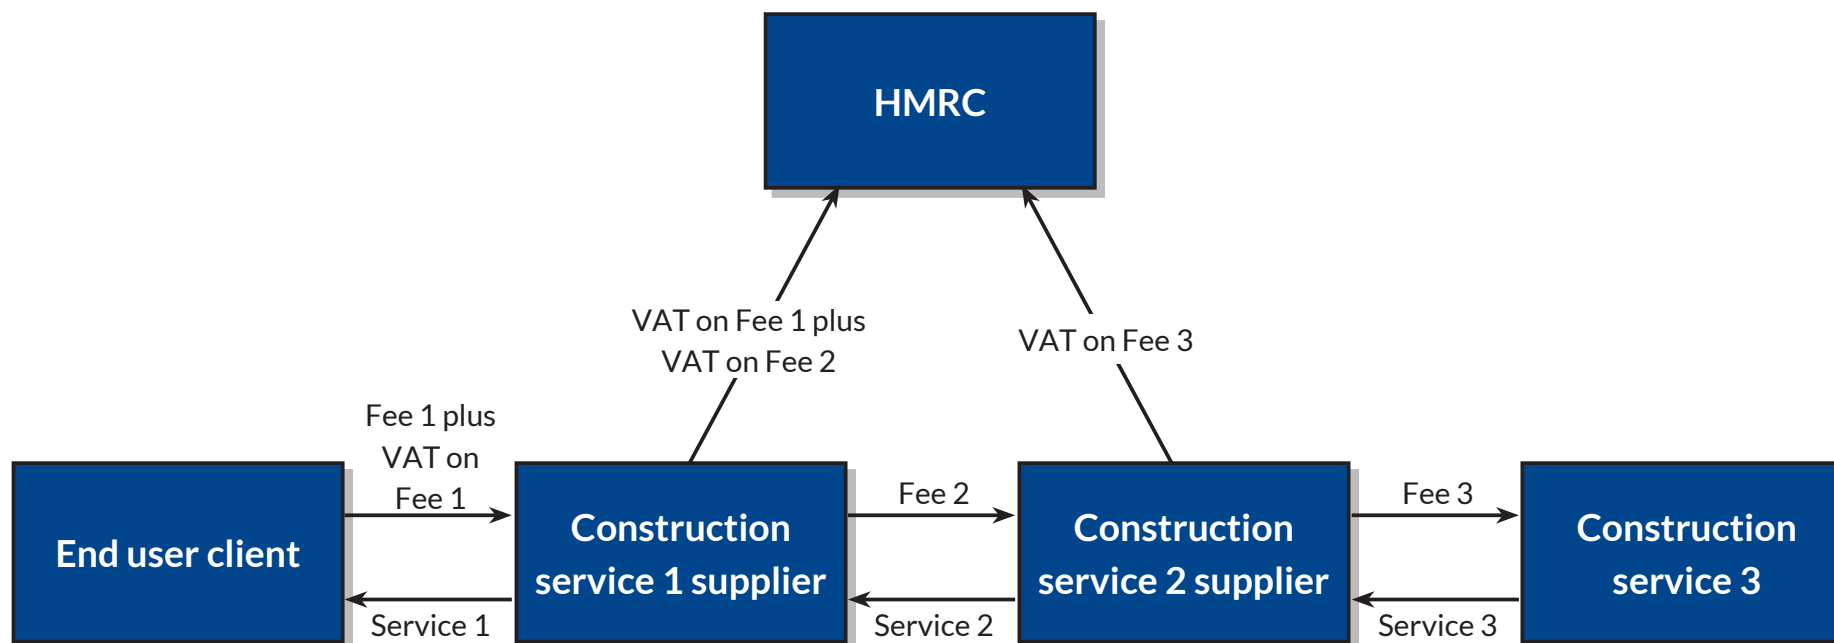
HMRC

VAT on Fee 1 plus VAT on Fee 2

VAT on Fee 3

Fee 1 plus VAT on Fee 1

End user client

Service 1

Construction service 1 supplier

Fee 2

Service 2

Construction service 2 supplier

Fee 3

Service 3

Construction service 3